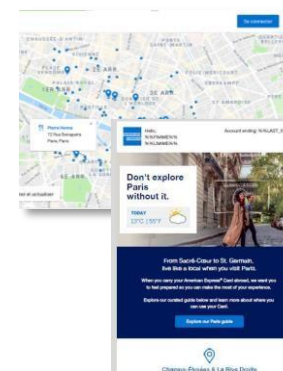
Se connecter

3E ARR

5E ARR

Paris Store
12 Rue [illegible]
Paris, Paris

Hello,
%%FNAME%%
%%LNAME%%

Account ending: %%LAST_5

Don't explore Paris without it.

TODAY
23°C | 55°F

From Sacré-Cœur to St. Germain, live like a local when you visit Paris.

When you carry your American Express® Card abroad, we want you to feel prepared so you can make the most of your experience.

Explore our curated guide below and learn more about where you can use your Card.

Explore our Paris guide

Champs-Élysées & Le Rive Droite